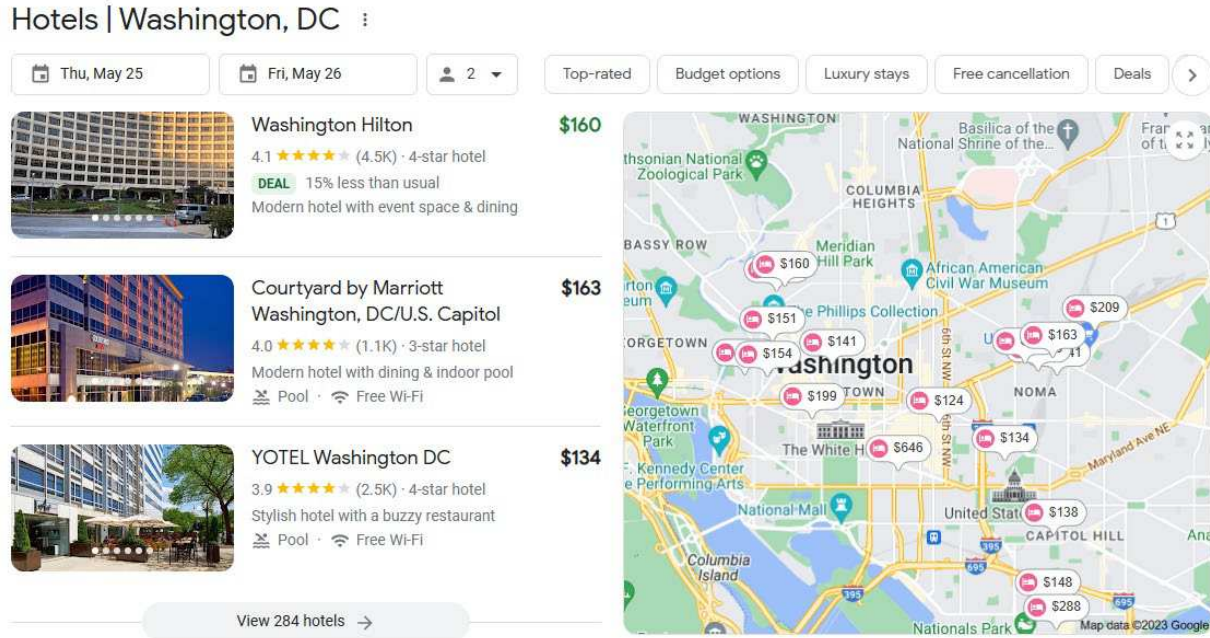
Hotels | Washington, DC

Thu, May 25
Fri, May 26
2
Top-rated
Budget options
Luxury stays
Free cancellation
Deals

Washington Hilton
$160
4.1 ★★★★ (4.5K) · 4-star hotel
DEAL 15% less than usual
Modern hotel with event space & dining

Courtyard by Marriott Washington, DC/U.S. Capitol
$163
4.0 ★★★★ (1.1K) · 3-star hotel
Modern hotel with dining & indoor pool
Pool · Free Wi-Fi

YOTEL Washington DC
$134
3.9 ★★★★ (2.5K) · 4-star hotel
Stylish hotel with a buzzy restaurant
Pool · Free Wi-Fi

View 284 hotels

WASHINGTON
Basilica of the National Shrine of the...
thsonian National Zoological Park
COLUMBIA HEIGHTS
BASSY ROW
Meridian Hill Park
African American Civil War Museum
$160
$151
The Phillips Collection
$209
$163
$141
ORGETOWN
$154
Washington
$199
TOWN
$124
NOMA
eorgetown Waterfront Park
$646
$134
The White H
Kennedy Center Performing Arts
Maryland Ave NE
National Mall
United Stat
$138
CAPITOL HILL
Columbia Island
$148
$288
Nationals Park
Map data ©2023 Google